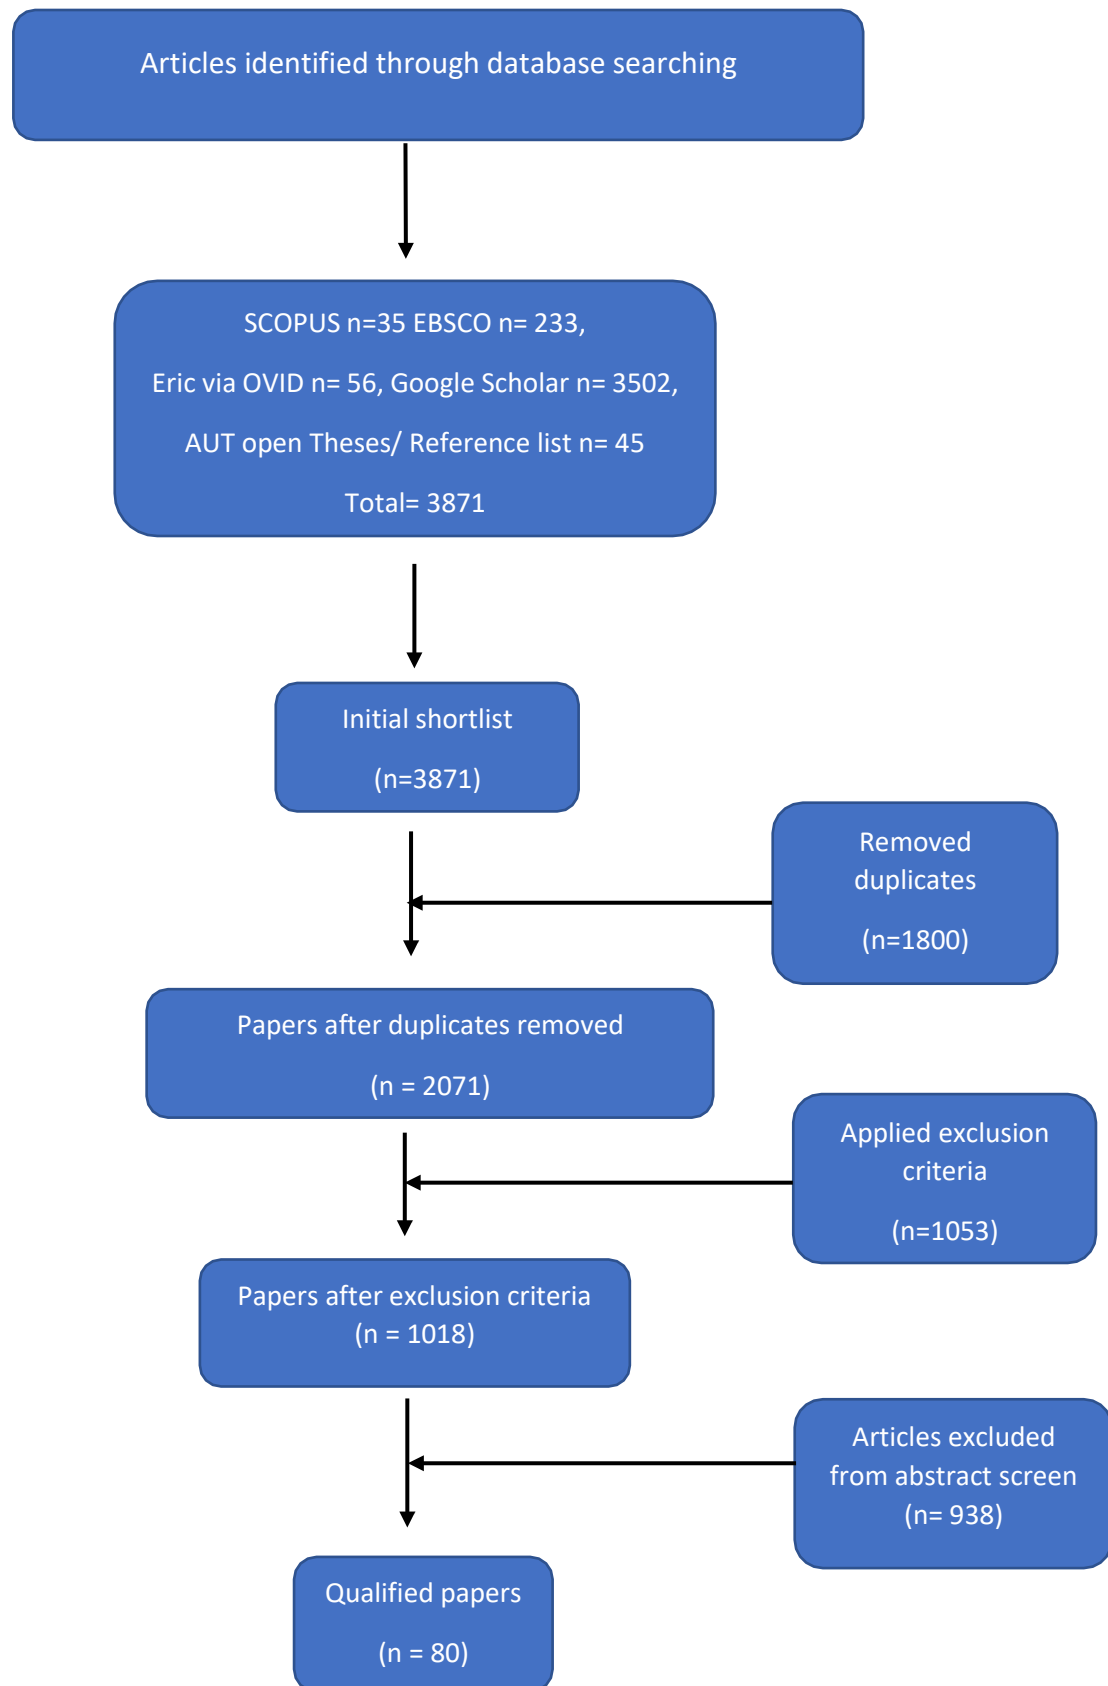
Articles identified through database searching

SCOPUS n=35 EBSCO n= 233,

Eric via OVID n= 56, Google Scholar n= 3502,

AUT open Theses/ Reference list n= 45

Total= 3871

Initial shortlist

(n=3871)

Removed duplicates

(n=1800)

Papers after duplicates removed

(n = 2071)

Applied exclusion criteria

(n=1053)

Papers after exclusion criteria (n = 1018)

Articles excluded from abstract screen (n= 938)

Qualified papers

(n = 80)